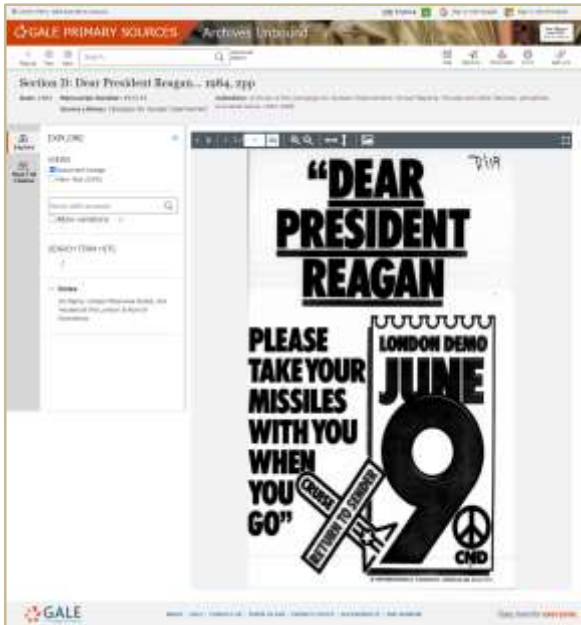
GALE PRIMARY SOURCES Archives Unbound

Section D: Dear President Reagan... 1984, 2pp

EXPLORE

"DEAR PRESIDENT REAGAN

PLEASE TAKE YOUR MISSILES WITH YOU WHEN YOU GO"

LONDON DEMO

JUNE

9

CRUISE

RETURN TO SENDER

CND

GALE